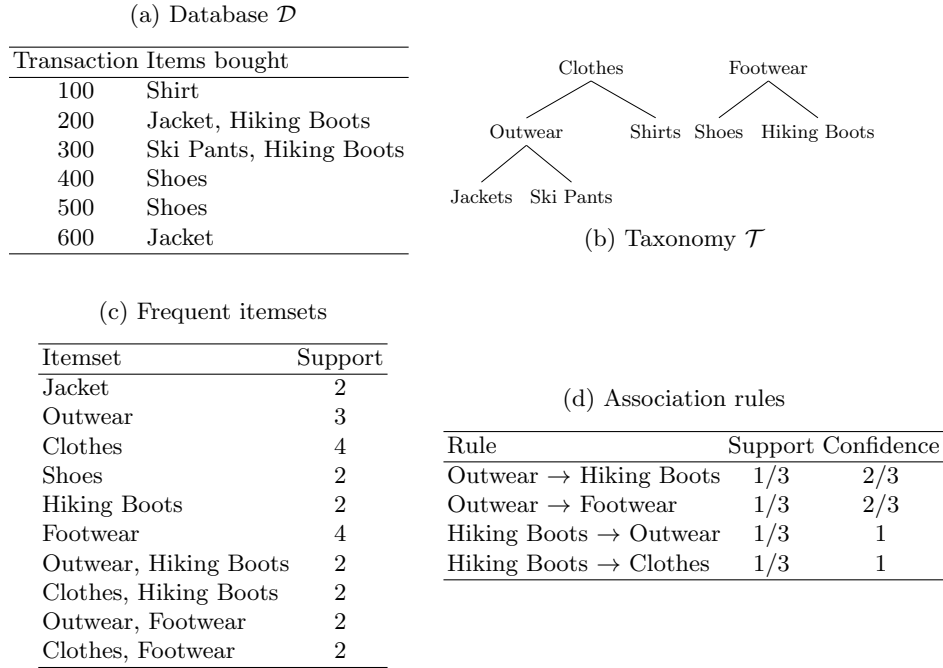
(a) Database $\mathcal{D}$

| Transaction | Items bought |
|---|---|
| 100 | Shirt |
| 200 | Jacket, Hiking Boots |
| 300 | Ski Pants, Hiking Boots |
| 400 | Shoes |
| 500 | Shoes |
| 600 | Jacket |

Clothes
Outwear
Shirts
Jackets
Ski Pants
Footwear
Shoes
Hiking Boots

(b) Taxonomy $\mathcal{T}$

(c) Frequent itemsets

| Itemset | Support |
|---|---|
| Jacket | 2 |
| Outwear | 3 |
| Clothes | 4 |
| Shoes | 2 |
| Hiking Boots | 2 |
| Footwear | 4 |
| Outwear, Hiking Boots | 2 |
| Clothes, Hiking Boots | 2 |
| Outwear, Footwear | 2 |
| Clothes, Footwear | 2 |

(d) Association rules

| Rule | Support | Confidence |
|---|---|---|
| Outwear $\rightarrow$ Hiking Boots | $1/3$ | $2/3$ |
| Outwear $\rightarrow$ Footwear | $1/3$ | $2/3$ |
| Hiking Boots $\rightarrow$ Outwear | $1/3$ | 1 |
| Hiking Boots $\rightarrow$ Clothes | $1/3$ | 1 |